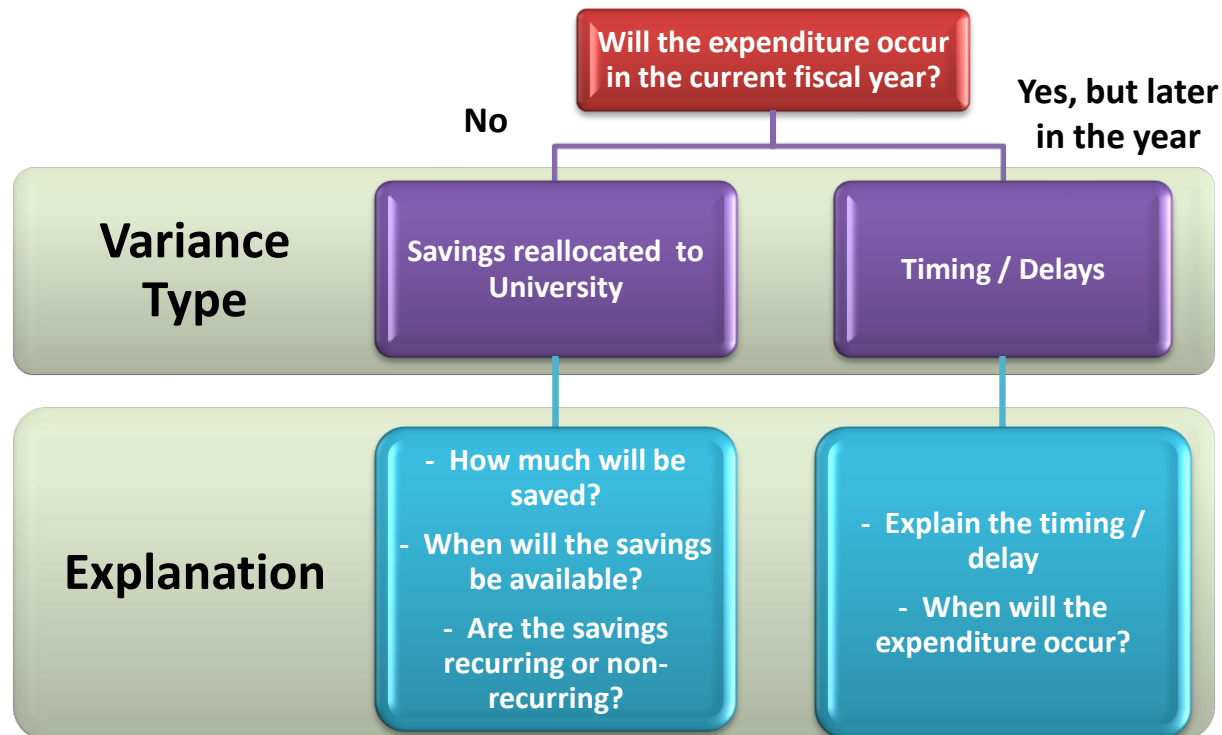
Will the expenditure occur in the current fiscal year?

No

Yes, but later in the year

Variance Type

Savings reallocated to University

Timing / Delays

Explanation

- How much will be saved?

- When will the savings be available?

- Are the savings recurring or non-recurring?

- Explain the timing / delay

- When will the expenditure occur?